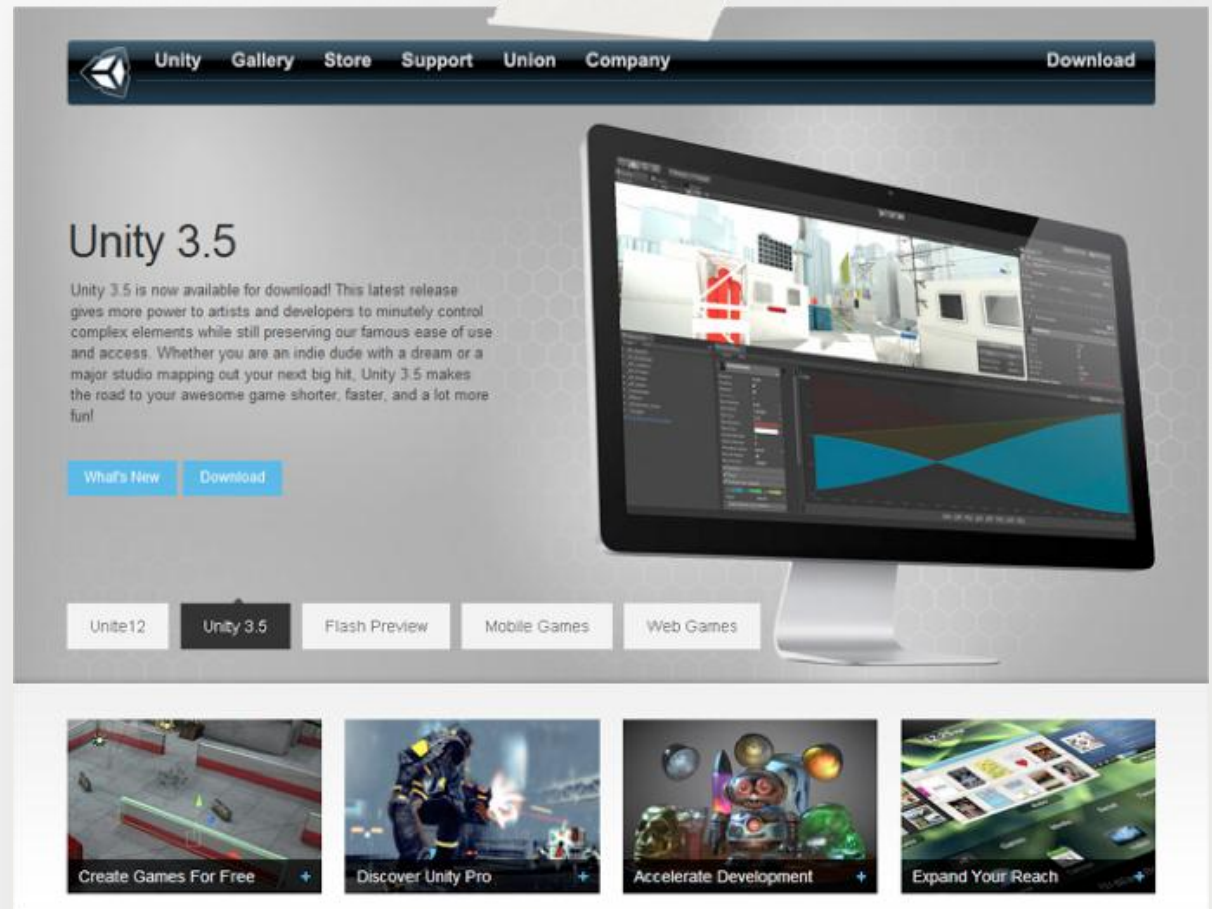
Unity Gallery Store Support Union Company Download

Unity 3.5

Unity 3.5 is now available for download! This latest release gives more power to artists and developers to minutely control complex elements while still preserving our famous ease of use and access. Whether you are an indie dude with a dream or a major studio mapping out your next big hit, Unity 3.5 makes the road to your awesome game shorter, faster, and a lot more fun!

What's New Download

Unite12 Unity 3.5 Flash Preview Mobile Games Web Games

Create Games For Free +

Discover Unity Pro +

Accelerate Development +

Expand Your Reach +